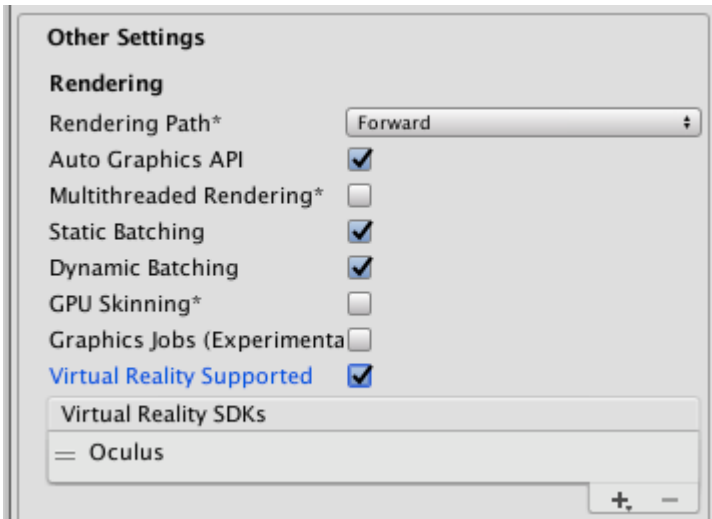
Other Settings

Rendering

Rendering Path* Forward

Auto Graphics API

Multithreaded Rendering*

Static Batching

Dynamic Batching

GPU Skinning*

Graphics Jobs (Experimenta

Virtual Reality Supported

Virtual Reality SDKs

Oculus

+ −